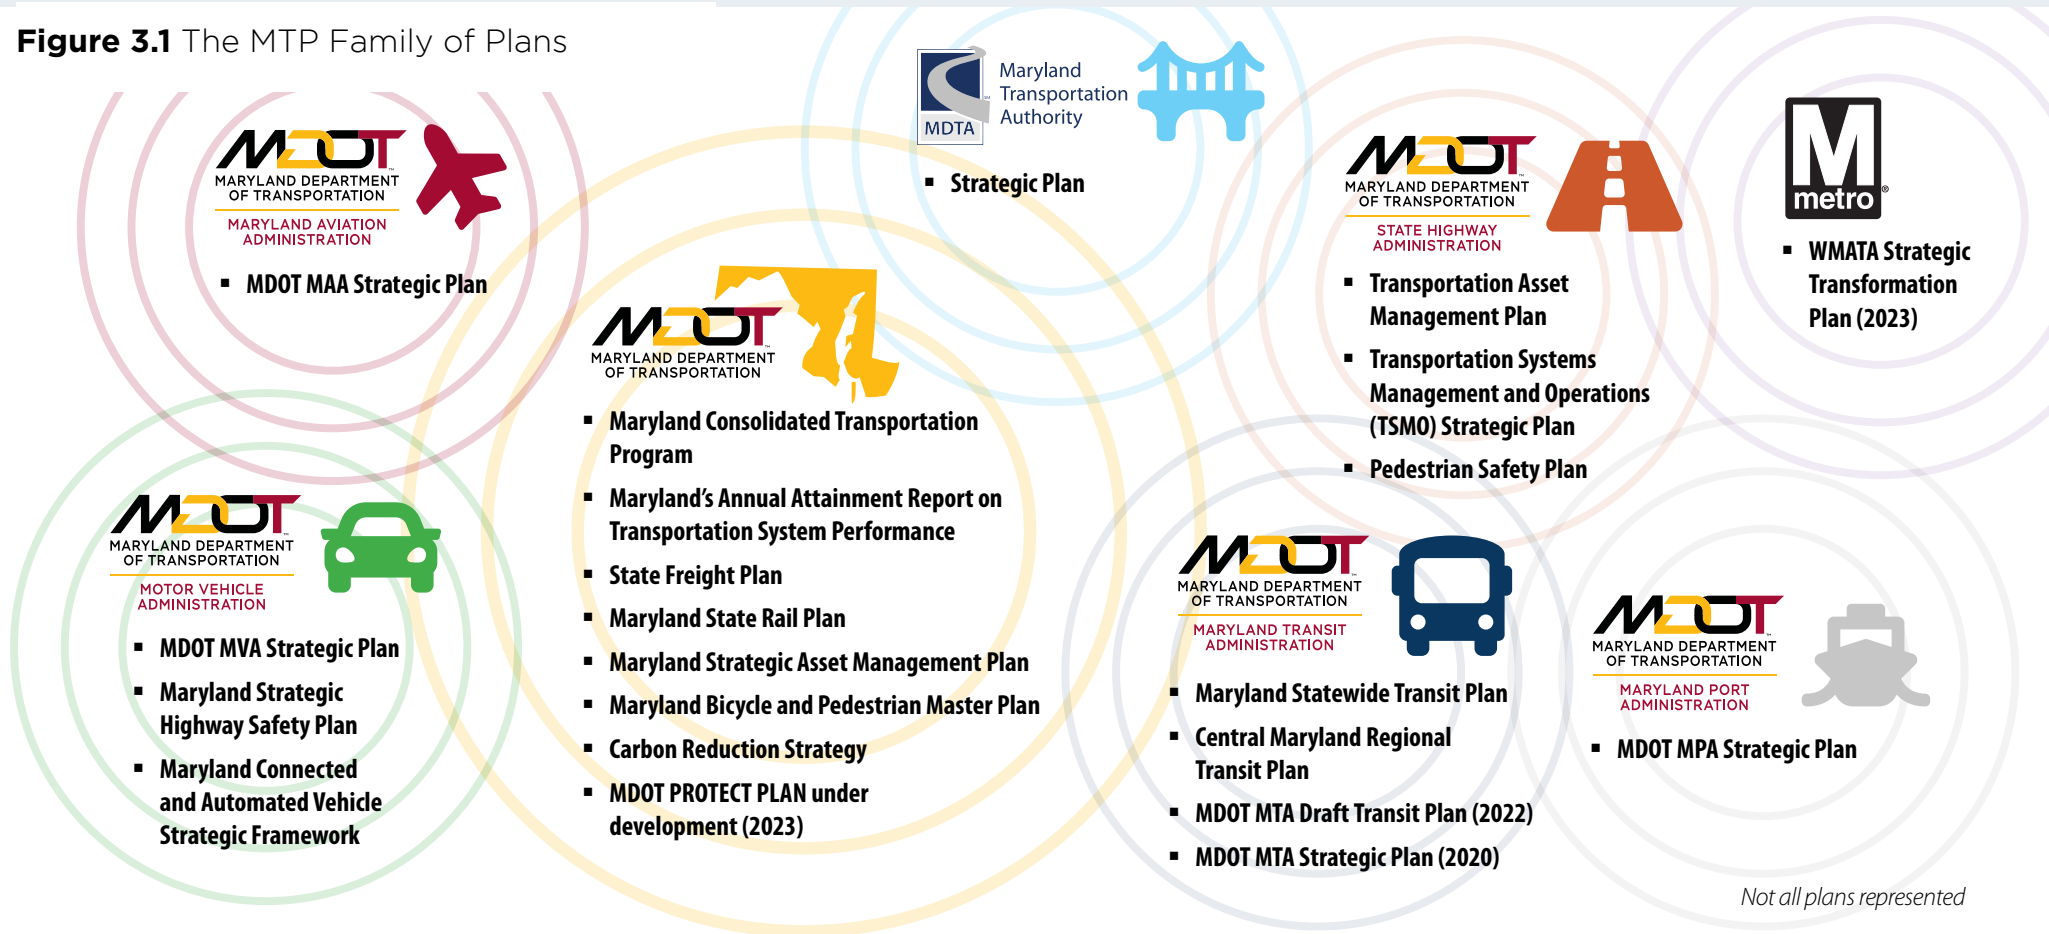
**Figure 3.1** The MTP Family of Plans

MDOT
MARYLAND DEPARTMENT OF TRANSPORTATION
MARYLAND AVIATION ADMINISTRATION

- MDOT MAA Strategic Plan

MDTA
Maryland Transportation Authority

- Strategic Plan

MDOT
MARYLAND DEPARTMENT OF TRANSPORTATION
STATE HIGHWAY ADMINISTRATION

- Transportation Asset Management Plan
- Transportation Systems Management and Operations (TSMO) Strategic Plan
- Pedestrian Safety Plan

M
metro

- WMATA Strategic Transformation Plan (2023)

MDOT
MARYLAND DEPARTMENT OF TRANSPORTATION

- Maryland Consolidated Transportation Program
- Maryland's Annual Attainment Report on Transportation System Performance
- State Freight Plan
- Maryland State Rail Plan
- Maryland Strategic Asset Management Plan
- Maryland Bicycle and Pedestrian Master Plan
- Carbon Reduction Strategy
- MDOT PROTECT PLAN under development (2023)

MDOT
MARYLAND DEPARTMENT OF TRANSPORTATION
MOTOR VEHICLE ADMINISTRATION

- MDOT MVA Strategic Plan
- Maryland Strategic Highway Safety Plan
- Maryland Connected and Automated Vehicle Strategic Framework

MDOT
MARYLAND DEPARTMENT OF TRANSPORTATION
MARYLAND TRANSIT ADMINISTRATION

- Maryland Statewide Transit Plan
- Central Maryland Regional Transit Plan
- MDOT MTA Draft Transit Plan (2022)
- MDOT MTA Strategic Plan (2020)

MDOT
MARYLAND DEPARTMENT OF TRANSPORTATION
MARYLAND PORT ADMINISTRATION

- MDOT MPA Strategic Plan

Not all plans represented